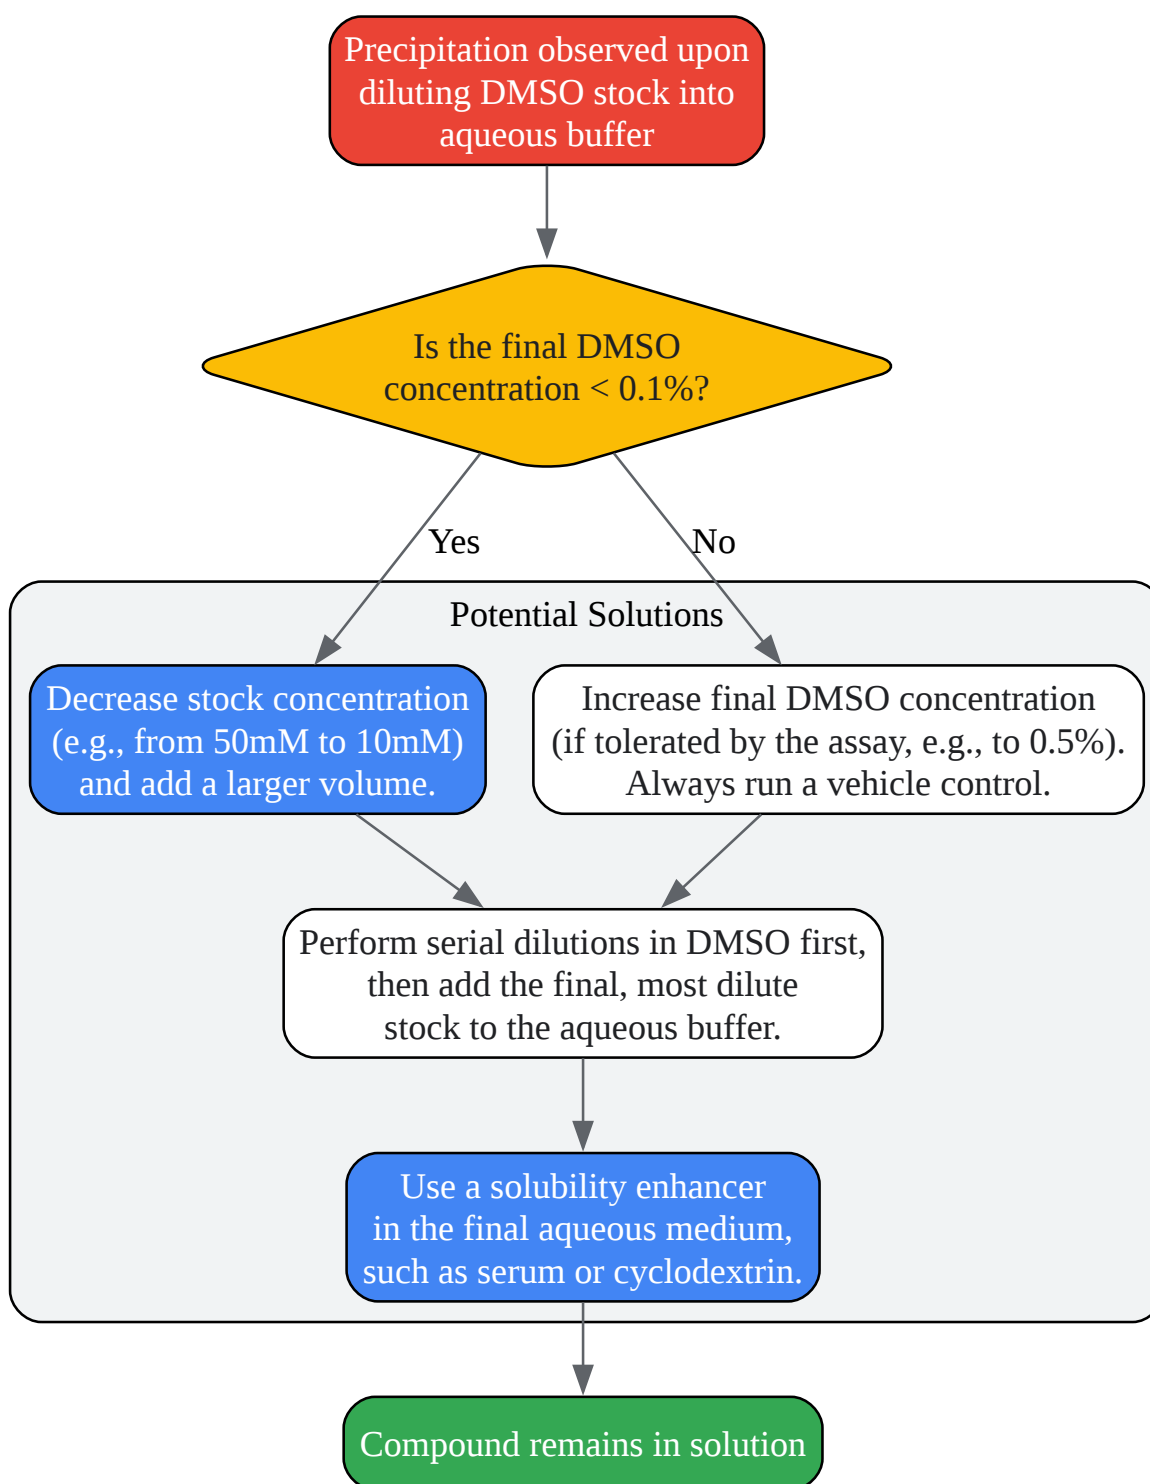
Precipitation observed upon diluting DMSO stock into aqueous buffer

Is the final DMSO concentration < 0.1%?

Yes

No

Potential Solutions

Decrease stock concentration (e.g., from 50mM to 10mM) and add a larger volume.

Increase final DMSO concentration (if tolerated by the assay, e.g., to 0.5%). Always run a vehicle control.

Perform serial dilutions in DMSO first, then add the final, most dilute stock to the aqueous buffer.

Use a solubility enhancer in the final aqueous medium, such as serum or cyclodextrin.

Compound remains in solution